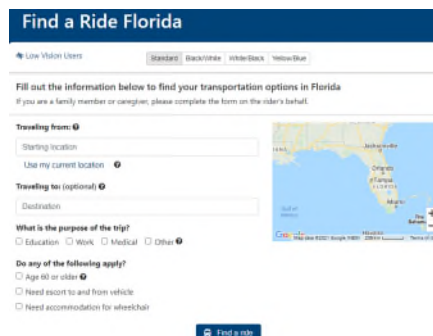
Find a Ride Florida

Low Vision Users

Standard Black/White White/Black Yellow/Blue

Fill out the information below to find your transportation options in Florida

If you are a family member or caregiver, please complete the form on the rider's behalf.

Traveling from:

Starting location

Use my current location

Traveling to: (optional)

Destination

What is the purpose of the trip?

Education Work Medical Other

Do any of the following apply?

Age 60 or older

Need escort to and from vehicle

Need accommodation for wheelchair

Find a ride

Jacksonville

Orlando

Tampa

FLORIDA

Miami

Gulf of Mexico

Google Map data ©2021 Google INEGI 200 km Terms of Use